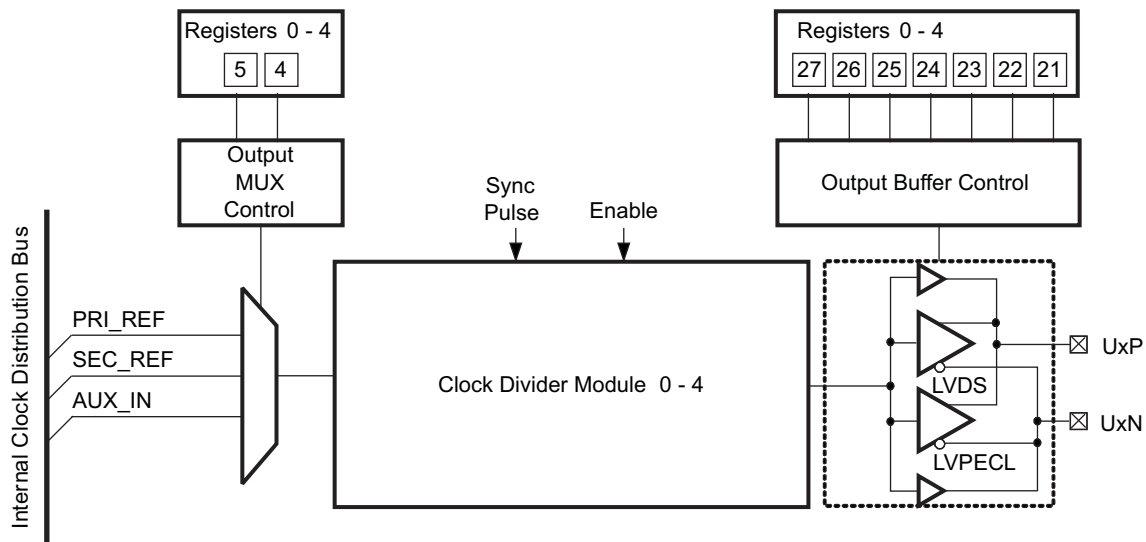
Registers 0 - 4

5 4

Output MUX Control

Registers 0 - 4

27 26 25 24 23 22 21

Output Buffer Control

Sync Pulse

Enable

Internal Clock Distribution Bus

PRI_REF

SEC_REF

AUX_IN

Clock Divider Module 0 - 4

LVDS

LVPECL

UxP

UxN